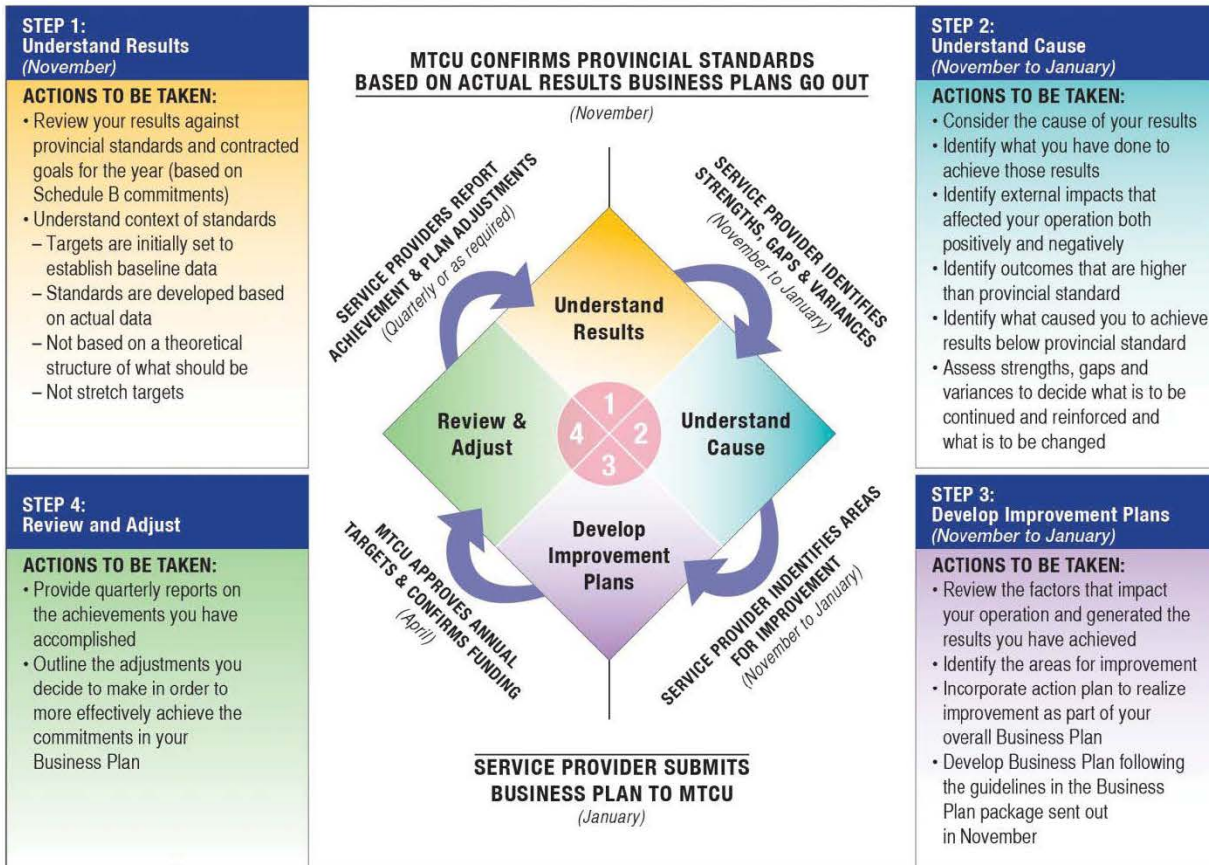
STEP 1:
Understand Results
(November)

ACTIONS TO BE TAKEN:
• Review your results against provincial standards and contracted goals for the year (based on Schedule B commitments)
• Understand context of standards
– Targets are initially set to establish baseline data
– Standards are developed based on actual data
– Not based on a theoretical structure of what should be
– Not stretch targets

STEP 4:
Review and Adjust

ACTIONS TO BE TAKEN:
• Provide quarterly reports on the achievements you have accomplished
• Outline the adjustments you decide to make in order to more effectively achieve the commitments in your Business Plan

MTCU CONFIRMS PROVINCIAL STANDARDS BASED ON ACTUAL RESULTS BUSINESS PLANS GO OUT
(November)

SERVICE PROVIDERS REPORT ACHIEVEMENT & PLAN ADJUSTMENTS
(Quarterly or as required)

SERVICE PROVIDER IDENTIFIES STRENGTHS, GAPS & VARIANCES
(November to January)

Understand Results

Review & Adjust

Understand Cause

Develop Improvement Plans

1
2
3
4

MTCU APPROVES ANNUAL TARGETS & CONFIRMS FUNDING
(April)

SERVICE PROVIDER INDENTIFIES AREAS FOR IMPROVEMENT
(November to January)

SERVICE PROVIDER SUBMITS BUSINESS PLAN TO MTCU
(January)

STEP 2:
Understand Cause
(November to January)

ACTIONS TO BE TAKEN:
• Consider the cause of your results
• Identify what you have done to achieve those results
• Identify external impacts that affected your operation both positively and negatively
• Identify outcomes that are higher than provincial standard
• Identify what caused you to achieve results below provincial standard
• Assess strengths, gaps and variances to decide what is to be continued and reinforced and what is to be changed

STEP 3:
Develop Improvement Plans
(November to January)

ACTIONS TO BE TAKEN:
• Review the factors that impact your operation and generated the results you have achieved
• Identify the areas for improvement
• Incorporate action plan to realize improvement as part of your overall Business Plan
• Develop Business Plan following the guidelines in the Business Plan package sent out in November